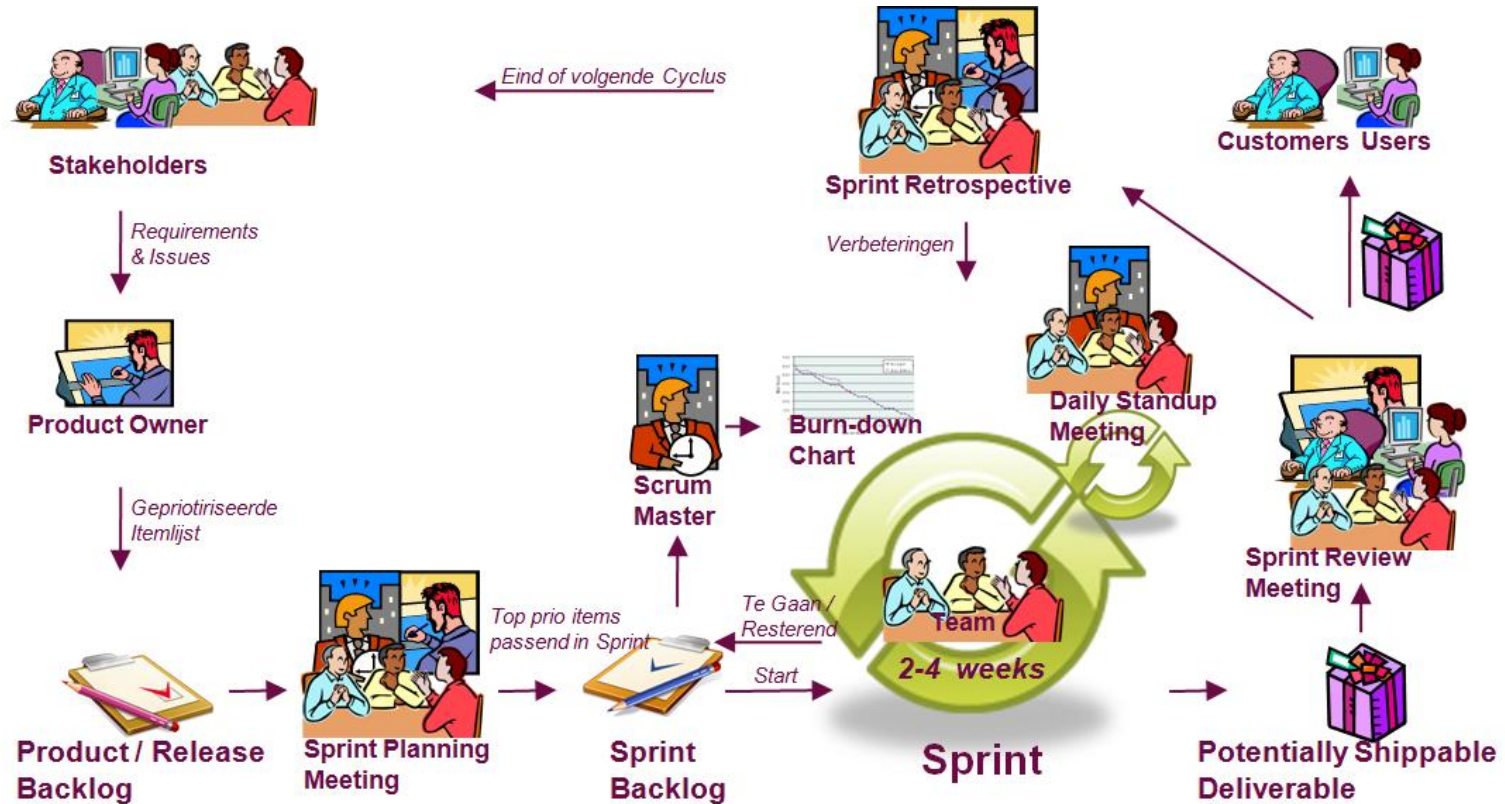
Eind of volgende Cyclus

Stakeholders

Requirements & Issues

Product Owner

Gepriotiriseerde Itemlijst

Product / Release Backlog

Sprint Planning Meeting

Top prio items passend in Sprint

Sprint Backlog

Scrum Master

Burn-down Chart

Te Gaan / Resterend

Start

Team

2-4 weeks

Sprint

Sprint Retrospective

Verbeteringen

Daily Standup Meeting

Customers Users

Sprint Review Meeting

Potentially Shippable Deliverable